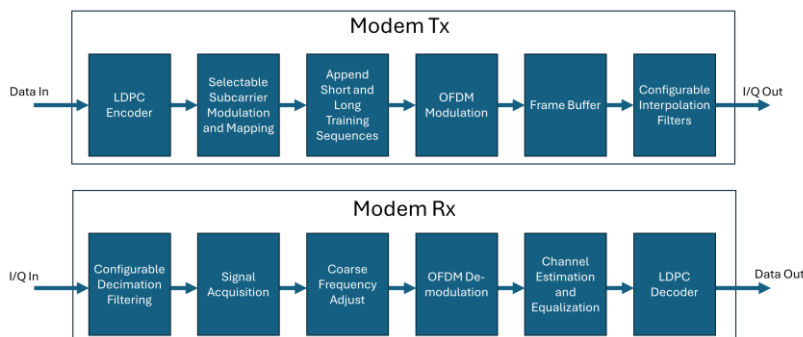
Modem Tx

Data In

LDPC Encoder

Selectable Subcarrier Modulation and Mapping

Append Short and Long Training Sequences

OFDM Modulation

Frame Buffer

Configurable Interpolation Filters

I/Q Out

Modem Rx

I/Q In

Configurable Decimation Filtering

Signal Acquisition

Coarse Frequency Adjust

OFDM Demodulation

Channel Estimation and Equalization

LDPC Decoder

Data Out